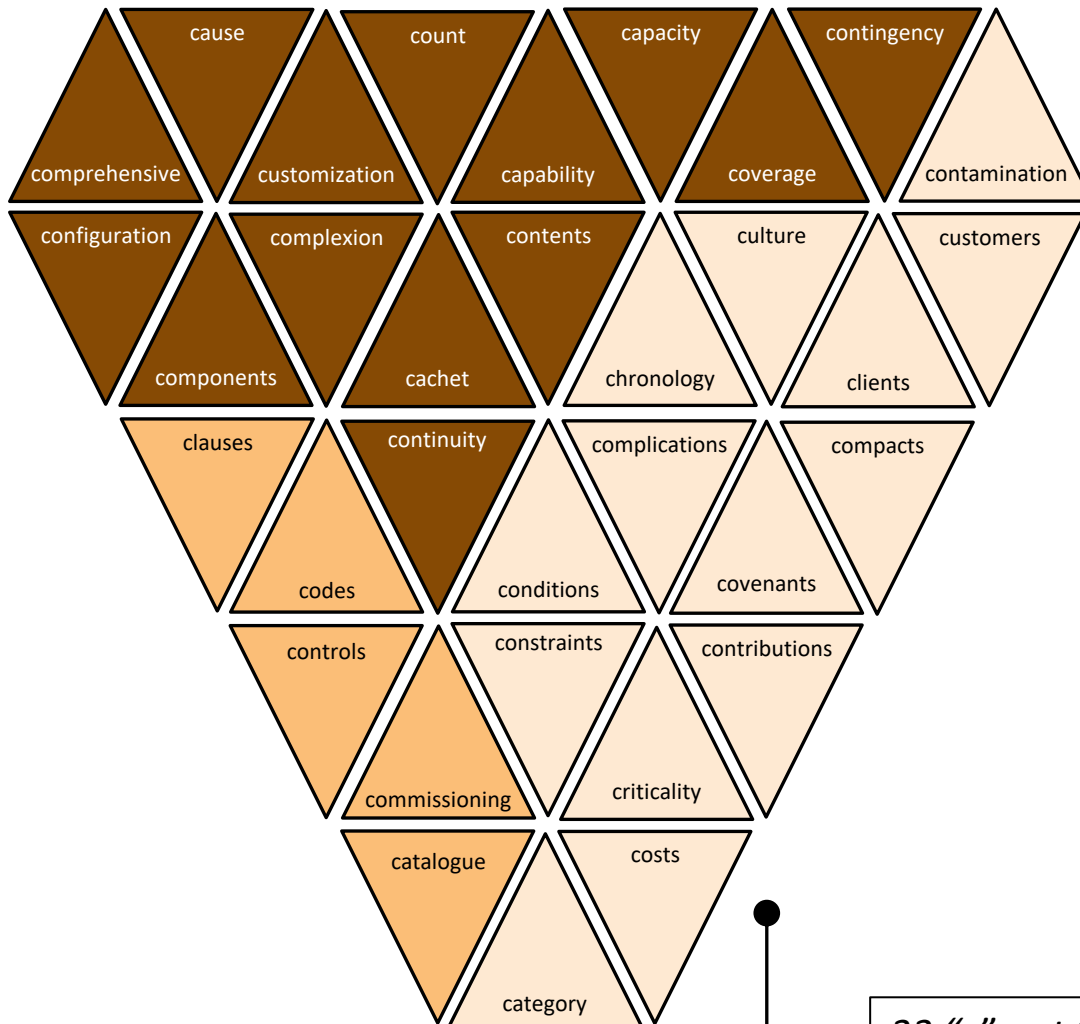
cause
count
capacity
contingency
comprehensive
customization
capability
coverage
contamination
configuration
complexion
contents
culture
customers
components
cachet
chronology
clients
clauses
continuity
complications
compacts
codes
conditions
covenants
controls
constraints
contributions
commissioning
criticality
catalogue
costs
category
33 "c" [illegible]